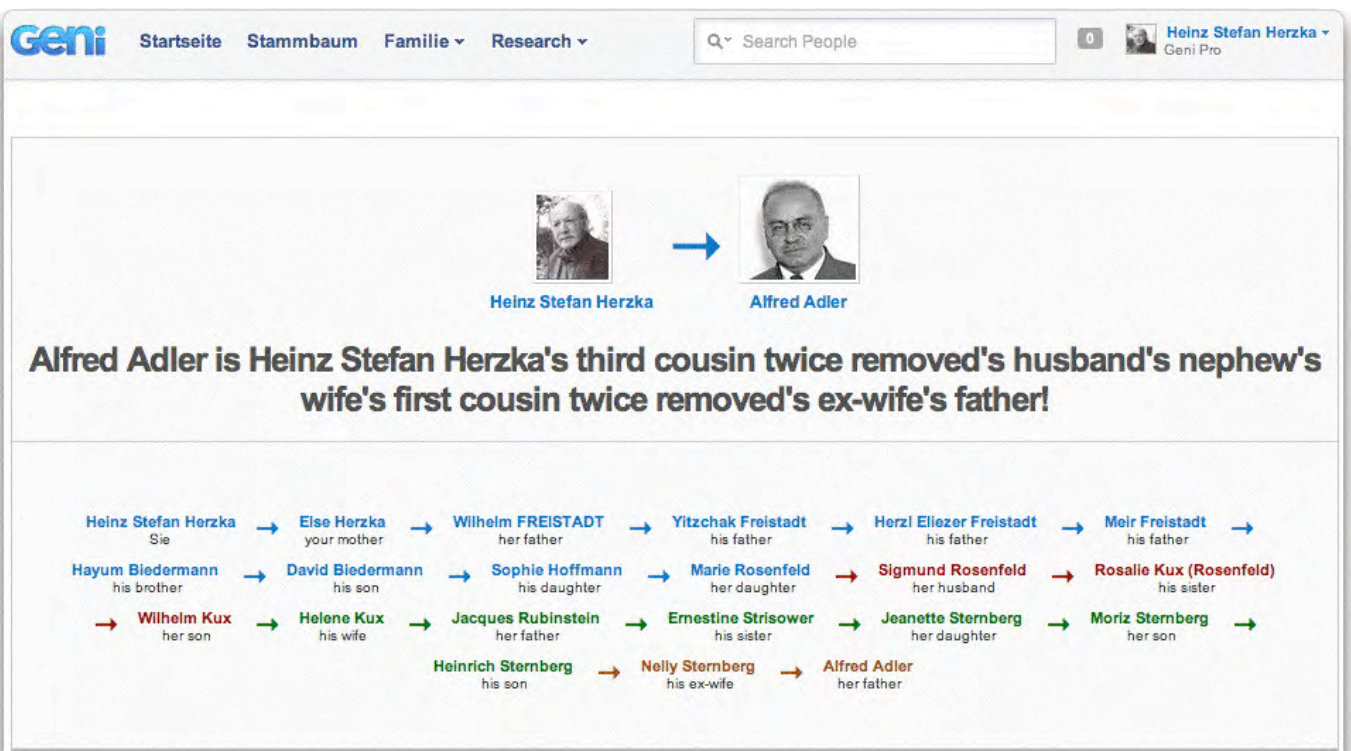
Geni Startseite Stammbaum Familie ▾ Research ▾ Search People 0 Heinz Stefan Herzka ▾ Geni Pro

Heinz Stefan Herzka → Alfred Adler

Alfred Adler is Heinz Stefan Herzka's third cousin twice removed's husband's nephew's wife's first cousin twice removed's ex-wife's father!

Heinz Stefan Herzka Sie → Else Herzka your mother → Wilhelm FREISTADT her father → Yitzchak Freistadt his father → Herzl Eliezer Freistadt his father → Meir Freistadt his father →

Hayum Biedermann his brother → David Biedermann his son → Sophie Hoffmann his daughter → Marie Rosenfeld her daughter → Sigmund Rosenfeld her husband → Rosalie Kux (Rosenfeld) his sister

→ Wilhelm Kux her son → Helene Kux his wife → Jacques Rubinstein her father → Ernestine Strisower his sister → Jeanette Sternberg her daughter → Moriz Sternberg her son →

Heinrich Sternberg his son → Nelly Sternberg his ex-wife → Alfred Adler her father